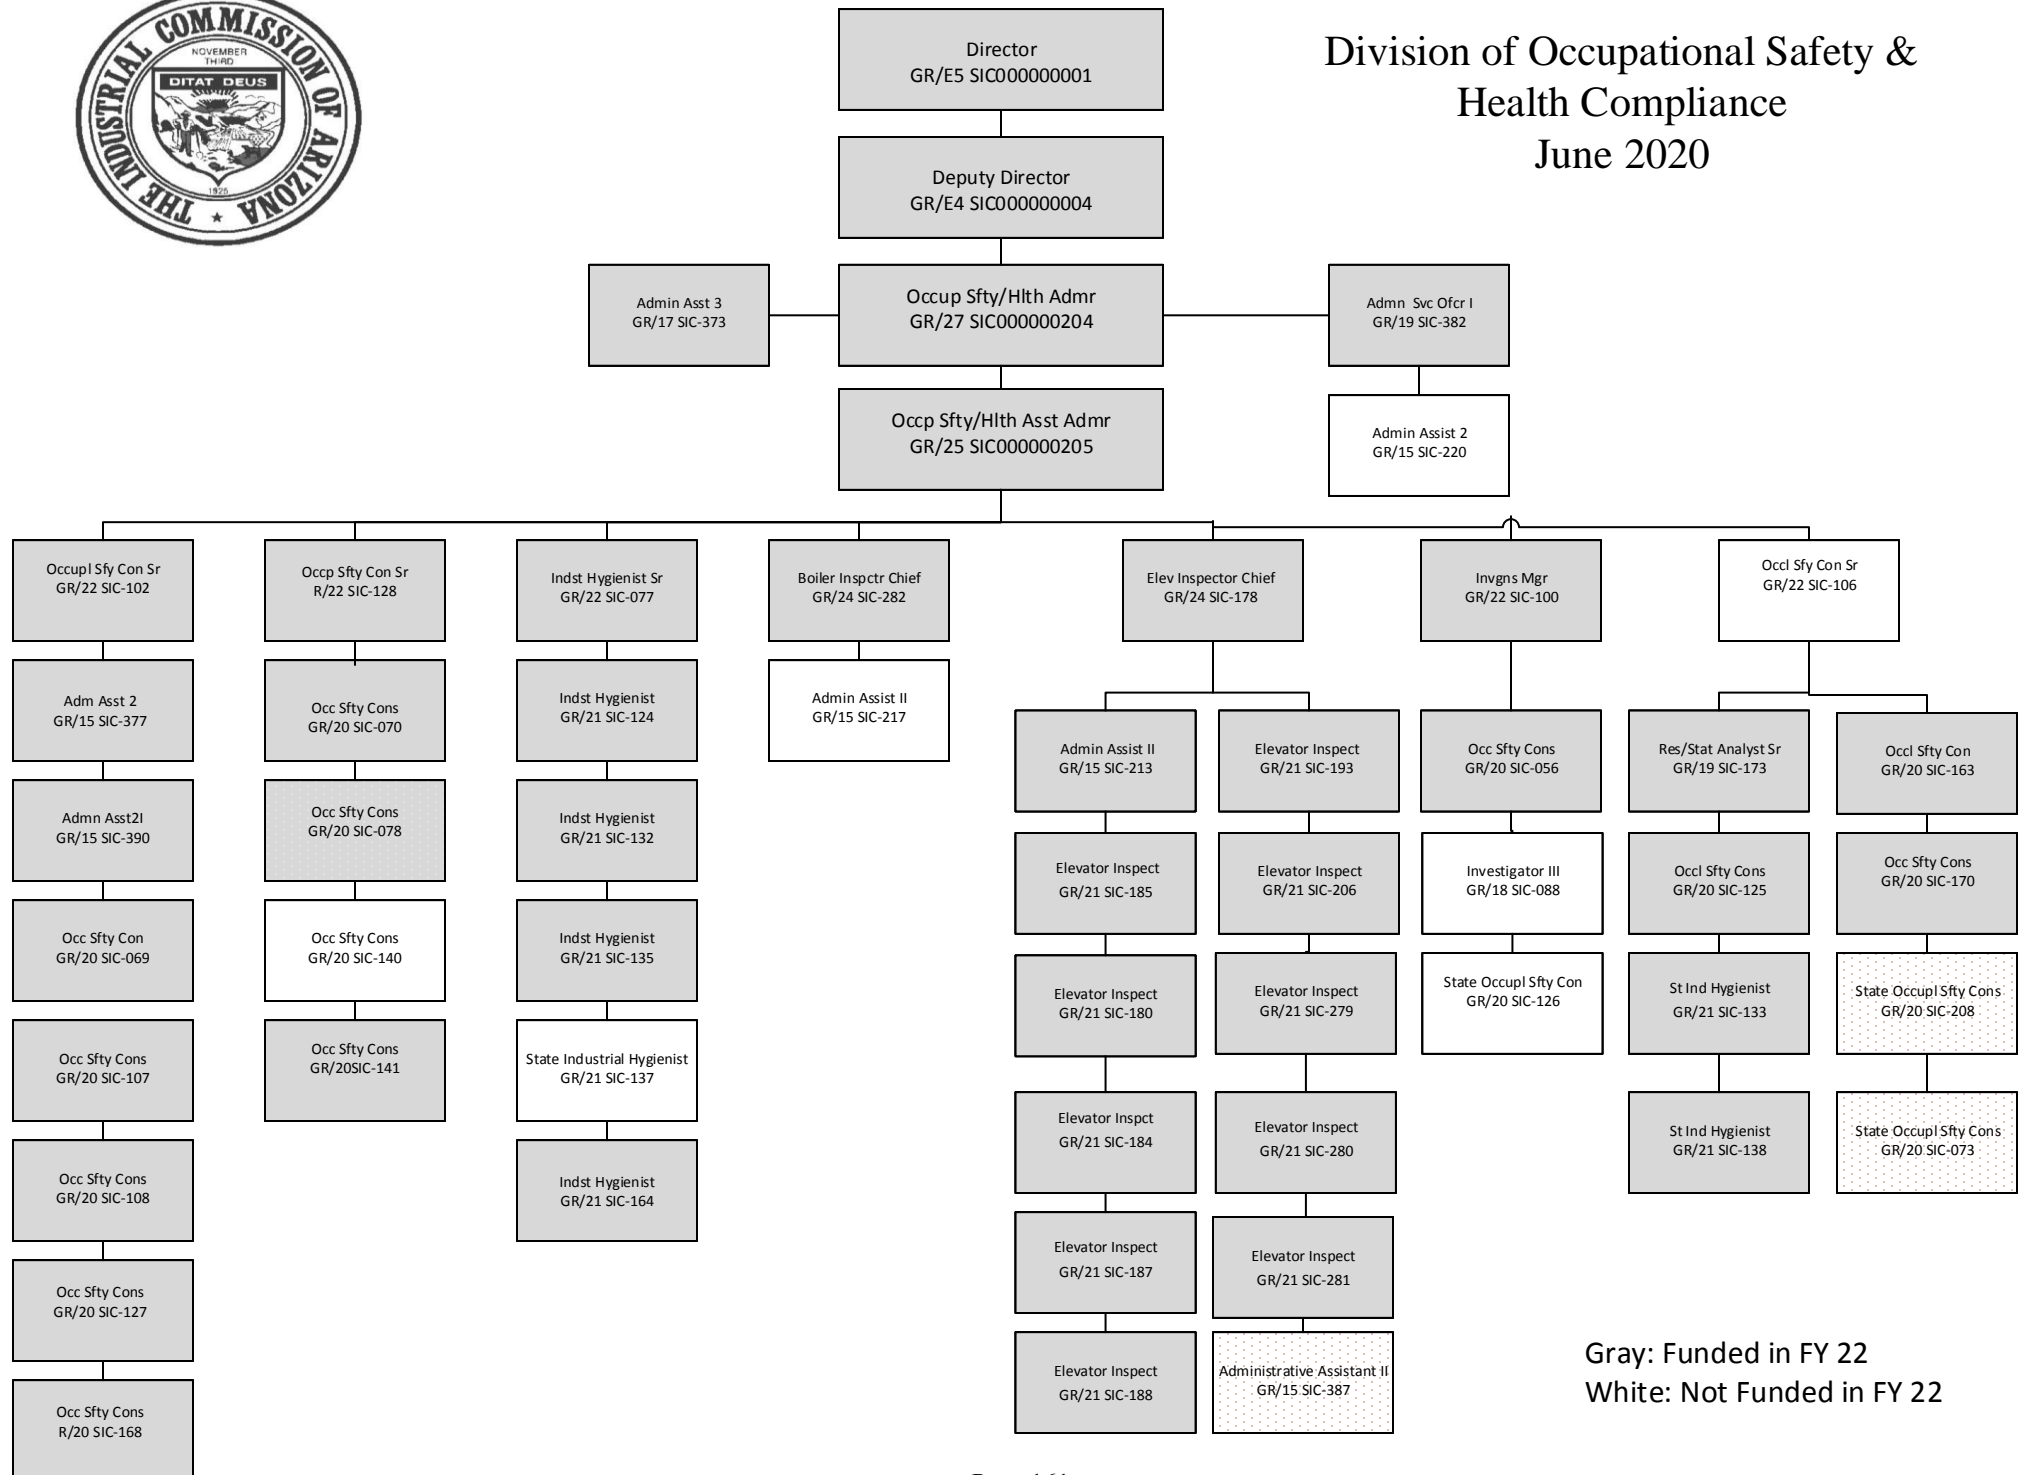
THE INDUSTRIAL COMMISSION OF ARIZONA
NOVEMBER THIRD
DITAT DEUS
1925

Division of Occupational Safety & Health Compliance
June 2020

Director
GR/E5 SIC000000001

Deputy Director
GR/E4 SIC000000004

Admin Asst 3
GR/17 SIC-373

Occup Sfty/Hlth Admr
GR/27 SIC000000204

Admn Svc Ofcr I
GR/19 SIC-382

Admin Assist 2
GR/15 SIC-220

Occp Sfty/Hlth Asst Admr
GR/25 SIC000000205

Occupl Sfy Con Sr
GR/22 SIC-102

Adm Asst 2
GR/15 SIC-377

Admn Asst2I
GR/15 SIC-390

Occ Sfty Con
GR/20 SIC-069

Occ Sfty Cons
GR/20 SIC-107

Occ Sfty Cons
GR/20 SIC-108

Occ Sfty Cons
GR/20 SIC-127

Occ Sfty Cons
R/20 SIC-168

Occp Sfty Con Sr
R/22 SIC-128

Occ Sfty Cons
GR/20 SIC-070

Occ Sfty Cons
GR/20 SIC-078

Occ Sfty Cons
GR/20 SIC-140

Occ Sfty Cons
GR/20SIC-141

Indst Hygienist Sr
GR/22 SIC-077

Indst Hygienist
GR/21 SIC-124

Indst Hygienist
GR/21 SIC-132

Indst Hygienist
GR/21 SIC-135

State Industrial Hygienist
GR/21 SIC-137

Indst Hygienist
GR/21 SIC-164

Boiler Inspctr Chief
GR/24 SIC-282

Admin Assist II
GR/15 SIC-217

Elev Inspector Chief
GR/24 SIC-178

Admin Assist II
GR/15 SIC-213

Elevator Inspect
GR/21 SIC-185

Elevator Inspect
GR/21 SIC-180

Elevator Inspct
GR/21 SIC-184

Elevator Inspect
GR/21 SIC-187

Elevator Inspect
GR/21 SIC-188

Elevator Inspect
GR/21 SIC-193

Elevator Inspect
GR/21 SIC-206

Elevator Inspect
GR/21 SIC-279

Elevator Inspect
GR/21 SIC-280

Elevator Inspect
GR/21 SIC-281

Administrative Assistant II
GR/15 SIC-387

Invgns Mgr
GR/22 SIC-100

Occ Sfty Cons
GR/20 SIC-056

Investigator III
GR/18 SIC-088

State Occupl Sfty Con
GR/20 SIC-126

Occl Sfy Con Sr
GR/22 SIC-106

Res/Stat Analyst Sr
GR/19 SIC-173

Occl Sfty Cons
GR/20 SIC-125

St Ind Hygienist
GR/21 SIC-133

St Ind Hygienist
GR/21 SIC-138

Occl Sfty Con
GR/20 SIC-163

Occ Sfty Cons
GR/20 SIC-170

State Occupl Sfty Cons
GR/20 SIC-208

State Occupl Sfty Cons
GR/20 SIC-073

Gray: Funded in FY 22
White: Not Funded in FY 22

Page 161